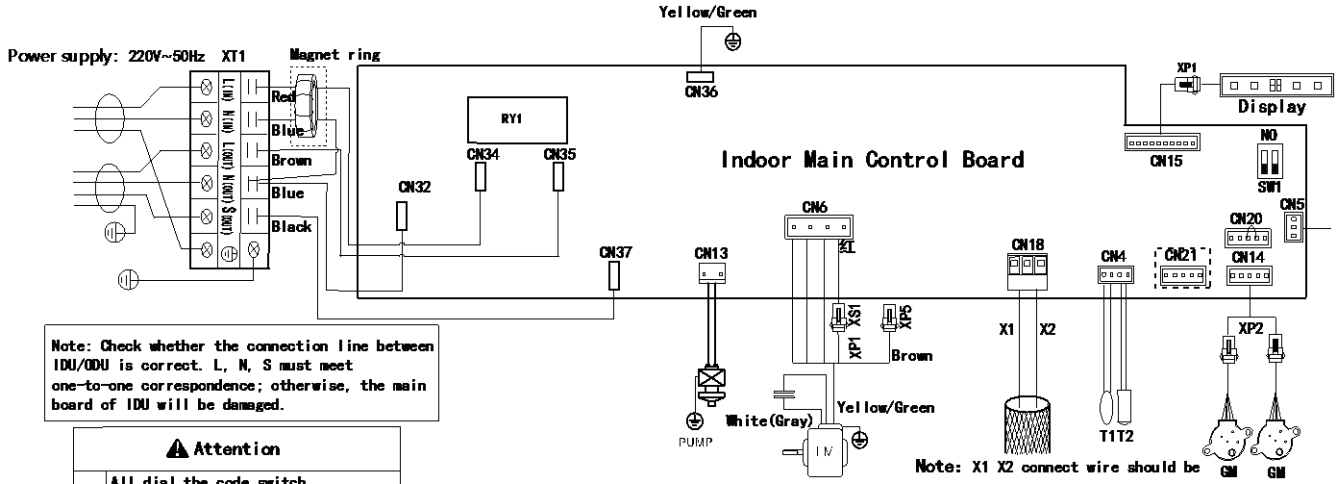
Yellow/Green

Power supply: 220V~50Hz XT1

Magnet ring

L(IN) N(IN) L(OUT) N(OUT) S(OUT)

Red

Blue

Brown

Blue

Black

CN36

XP1

Display

RY1

CN34

CN35

Indoor Main Control Board

CN15

NO

SW1

CN5

CN32

CN6

CN20

CN37

CN13

CN18

CN4

CN21

CN14

XS1

XP5

XP1

Brown

X1 X2

XP2

Note: Check whether the connection line between IDU/ODU is correct. L, N, S must meet one-to-one correspondence; otherwise, the main board of IDU will be damaged.

PUMP

White(Gray)

Yellow/Green

IM

T1T2

GM GM

Attention

All dial the code switch

Note: X1 X2 connect wire should be